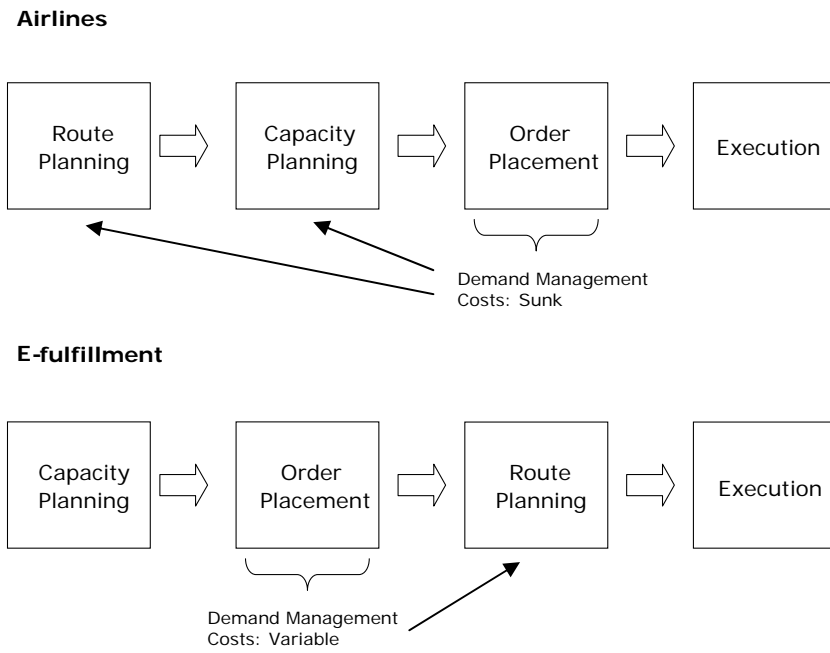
**Airlines**

Route Planning

Capacity Planning

Order Placement

Execution

Demand Management
Costs: Sunk

**E-fulfillment**

Capacity Planning

Order Placement

Route Planning

Execution

Demand Management
Costs: Variable